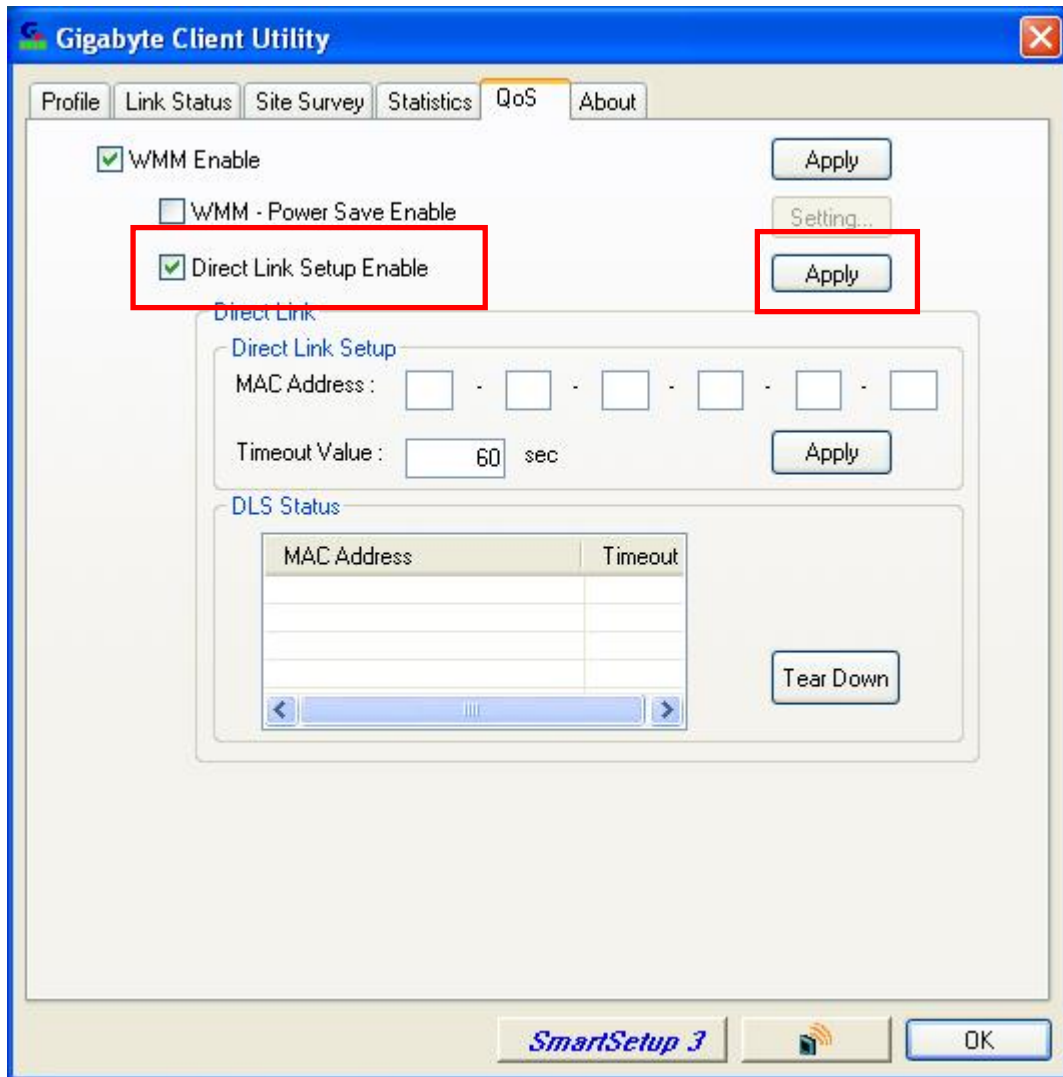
Gigabyte Client Utility

Profile | Link Status | Site Survey | Statistics | QoS | About

WMM Enable
Apply

WMM - Power Save Enable
Setting...

Direct Link Setup Enable
Apply

Direct Link

Direct Link Setup

MAC Address : - - - - -

Timeout Value : 60 sec
Apply

DLS Status

| MAC Address | Timeout |
|---|---|
| | |
| | |
| | |
| | |

Tear Down

SmartSetup 3
OK